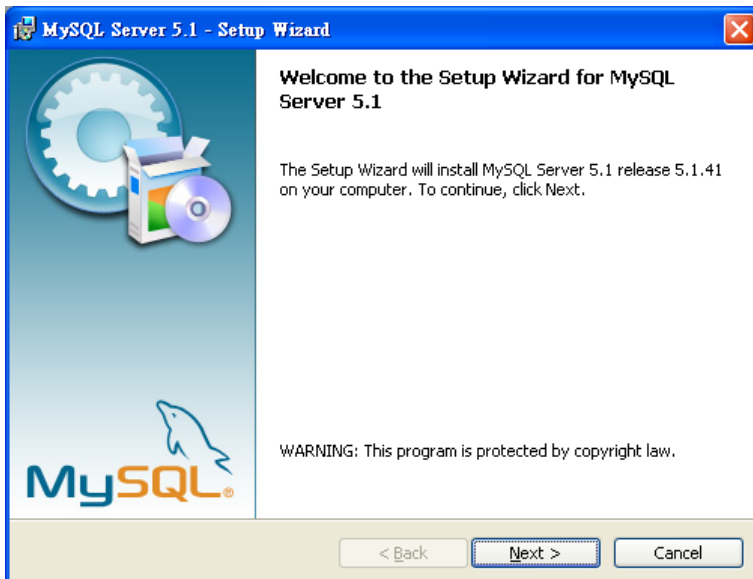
MySQL Server 5.1 - Setup Wizard

MySQL®

Welcome to the Setup Wizard for MySQL Server 5.1

The Setup Wizard will install MySQL Server 5.1 release 5.1.41 on your computer. To continue, click Next.

WARNING: This program is protected by copyright law.

< Back
Next >
Cancel